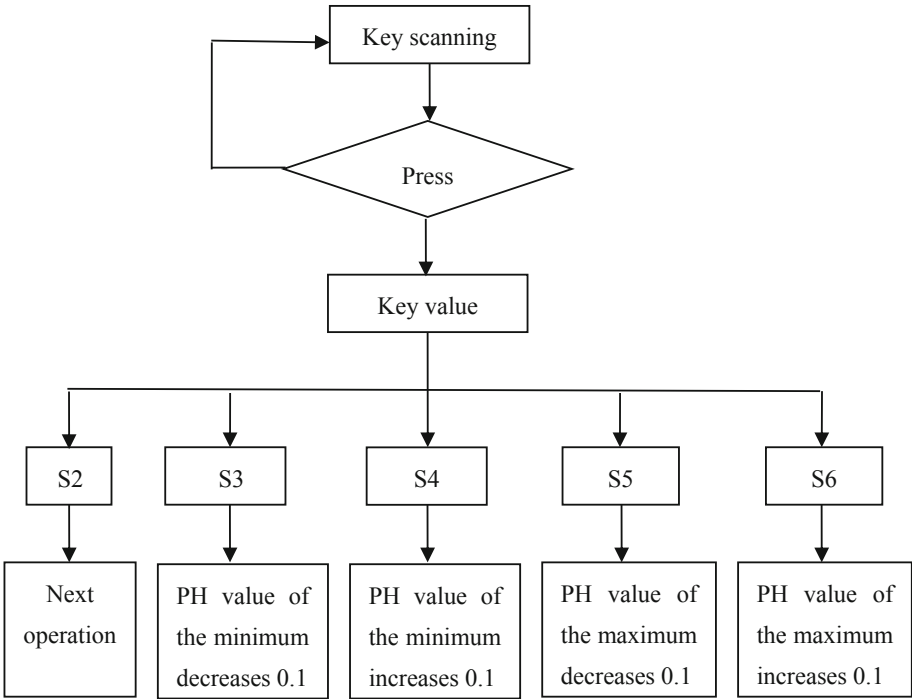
Key scanning

Press

Key value

S2

S3

S4

S5

S6

Next operation

PH value of the minimum decreases 0.1

PH value of the minimum increases 0.1

PH value of the maximum decreases 0.1

PH value of the maximum increases 0.1